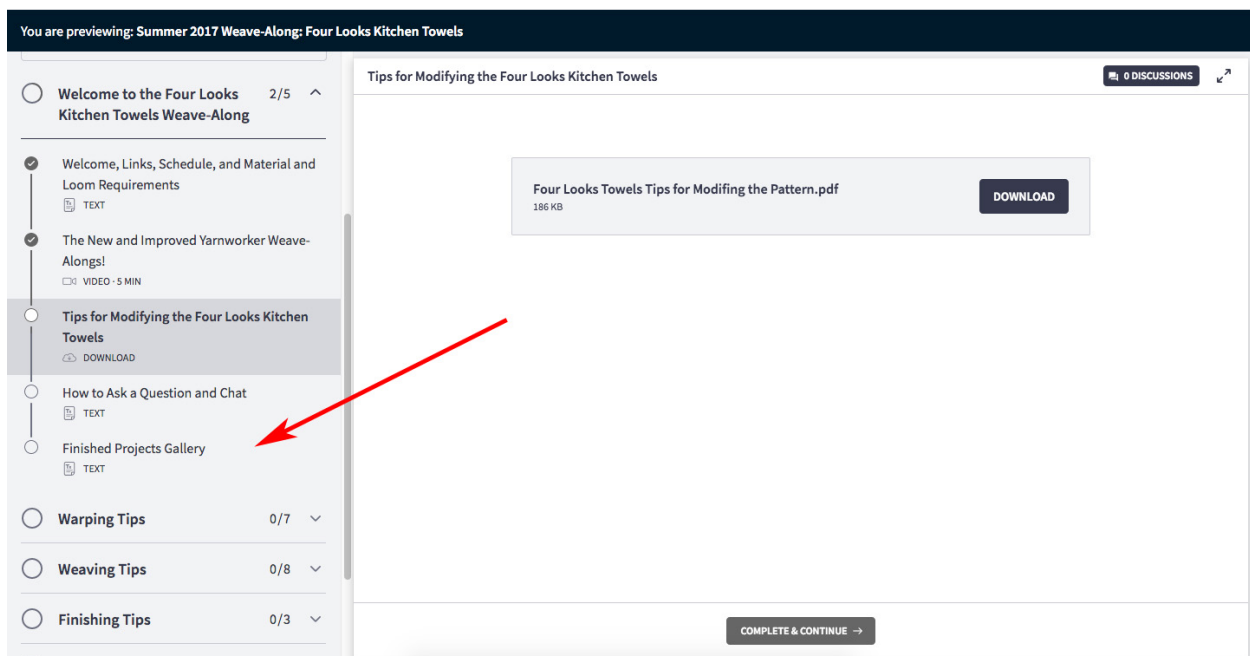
You are previewing: Summer 2017 Weave-Along: Four Looks Kitchen Towels

Welcome to the Four Looks Kitchen Towels Weave-Along 2/5

Welcome, Links, Schedule, and Material and Loom Requirements
TEXT

The New and Improved Yarnworker Weave-Alongs!
VIDEO · 5 MIN

Tips for Modifying the Four Looks Kitchen Towels
DOWNLOAD

How to Ask a Question and Chat
TEXT

Finished Projects Gallery
TEXT

Warping Tips 0/7

Weaving Tips 0/8

Finishing Tips 0/3

Tips for Modifying the Four Looks Kitchen Towels

0 DISCUSSIONS

Four Looks Towels Tips for Modifing the Pattern.pdf
186 KB

DOWNLOAD

COMPLETE & CONTINUE →